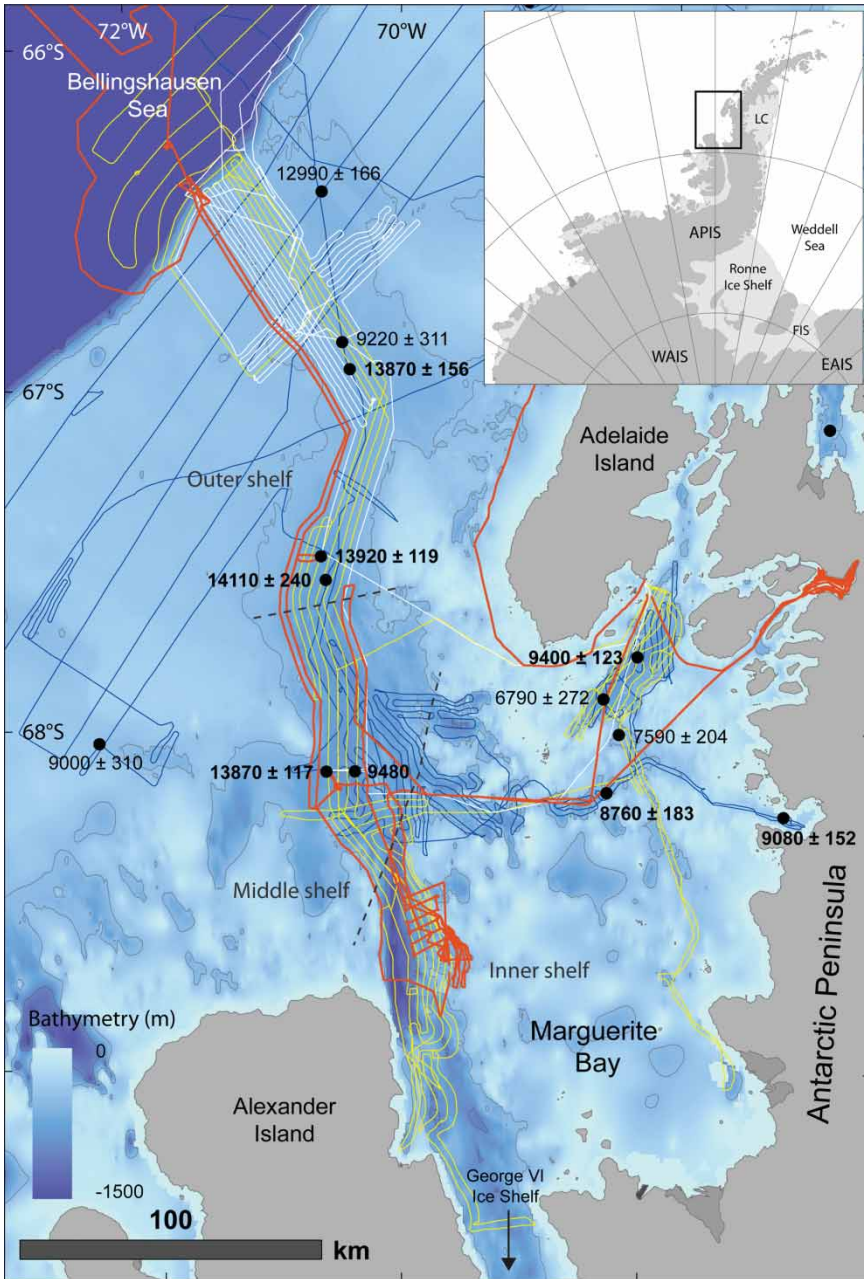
72°W
66°S
70°W
Bellingshausen Sea
12990 ± 166
LC
APIS
Weddell Sea
Ronne Ice Shelf
FIS
WAIS
EAIS
9220 ± 311
13870 ± 156
67°S
Adelaide Island
Outer shelf
13920 ± 119
14110 ± 240
9400 ± 123
6790 ± 272
68°S
7590 ± 204
9000 ± 310
13870 ± 117
9480
8760 ± 183
9080 ± 152
Middle shelf
Antarctic Peninsula
Inner shelf
Bathymetry (m)
0
Marguerite Bay
Alexander Island
-1500
George VI Ice Shelf
100
km